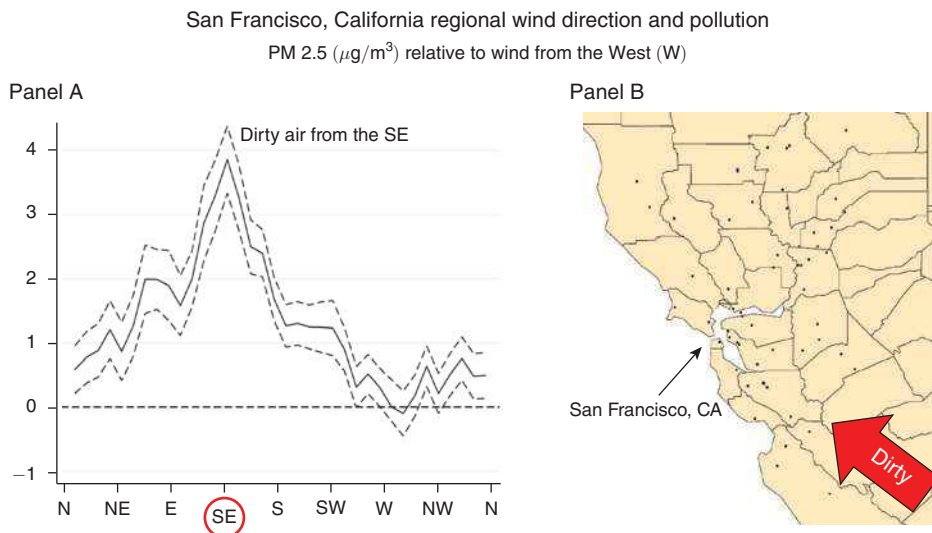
San Francisco, California regional wind direction and pollution

PM 2.5 ($\mu g/m^3$) relative to wind from the West (W)

Panel A

Dirty air from the SE

4
3
2
1
0
−1

N NE E SE S SW W NW N

Panel B

San Francisco, CA

Dirty